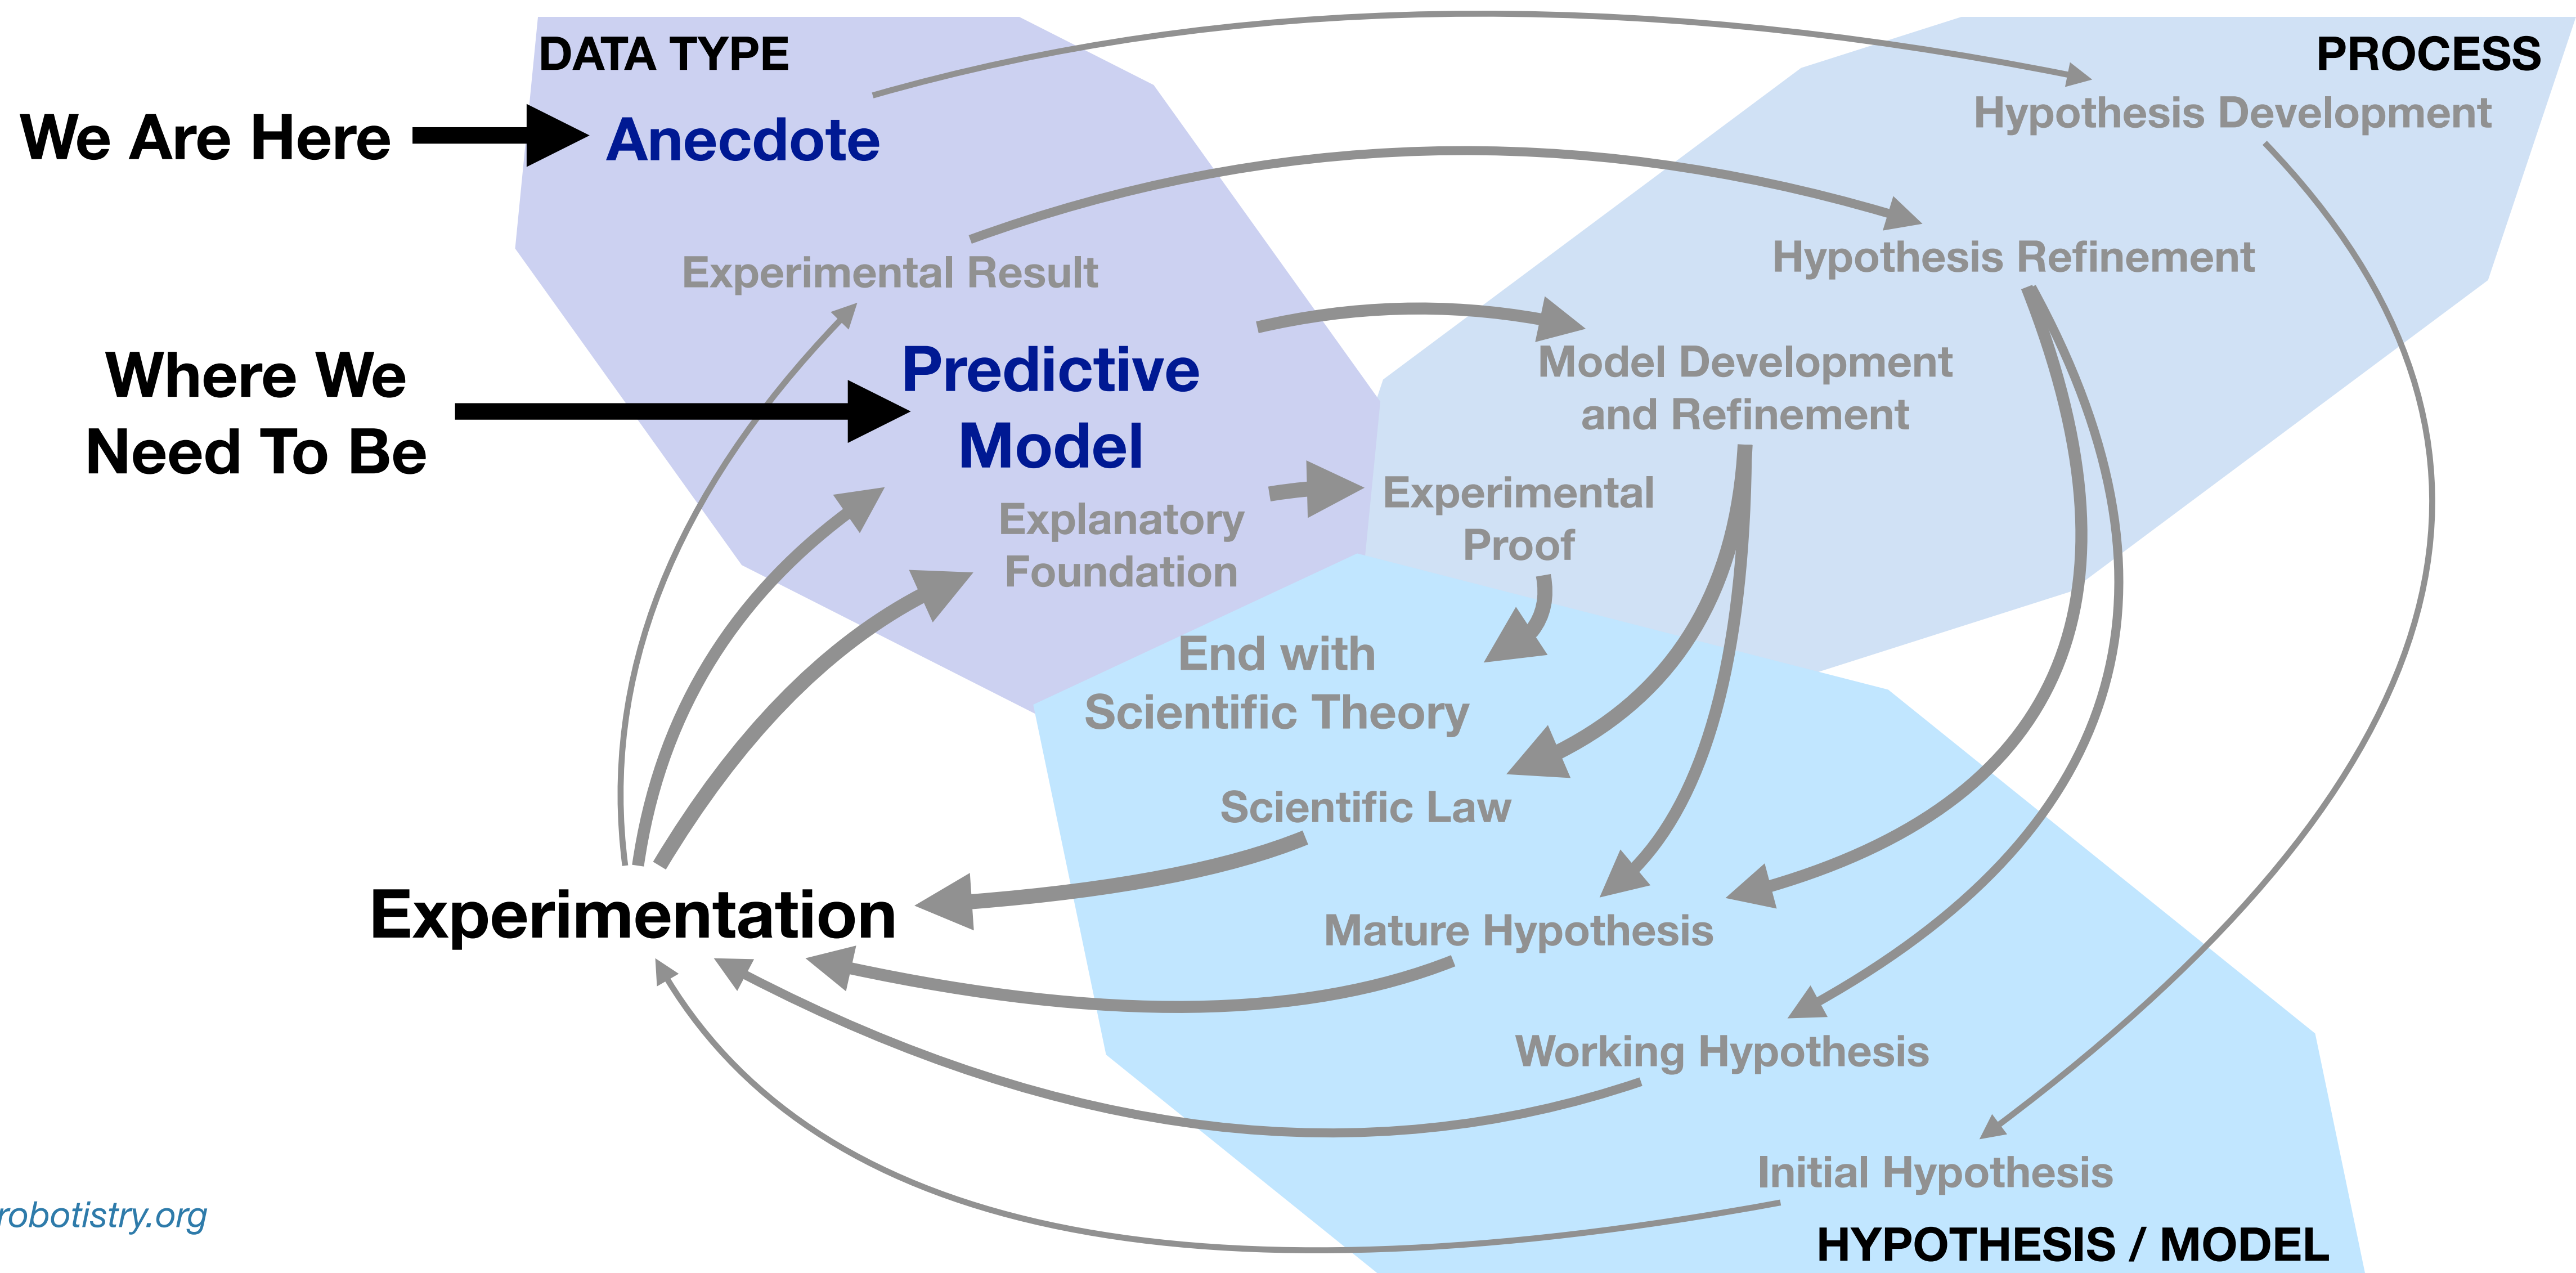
DATA TYPE

PROCESS

We Are Here

Anecdote

Hypothesis Development

Experimental Result

Hypothesis Refinement

Where We Need To Be

Predictive Model

Model Development and Refinement

Explanatory Foundation

Experimental Proof

End with Scientific Theory

Scientific Law

Experimentation

Mature Hypothesis

Working Hypothesis

Initial Hypothesis

robotistry.org

HYPOTHESIS / MODEL